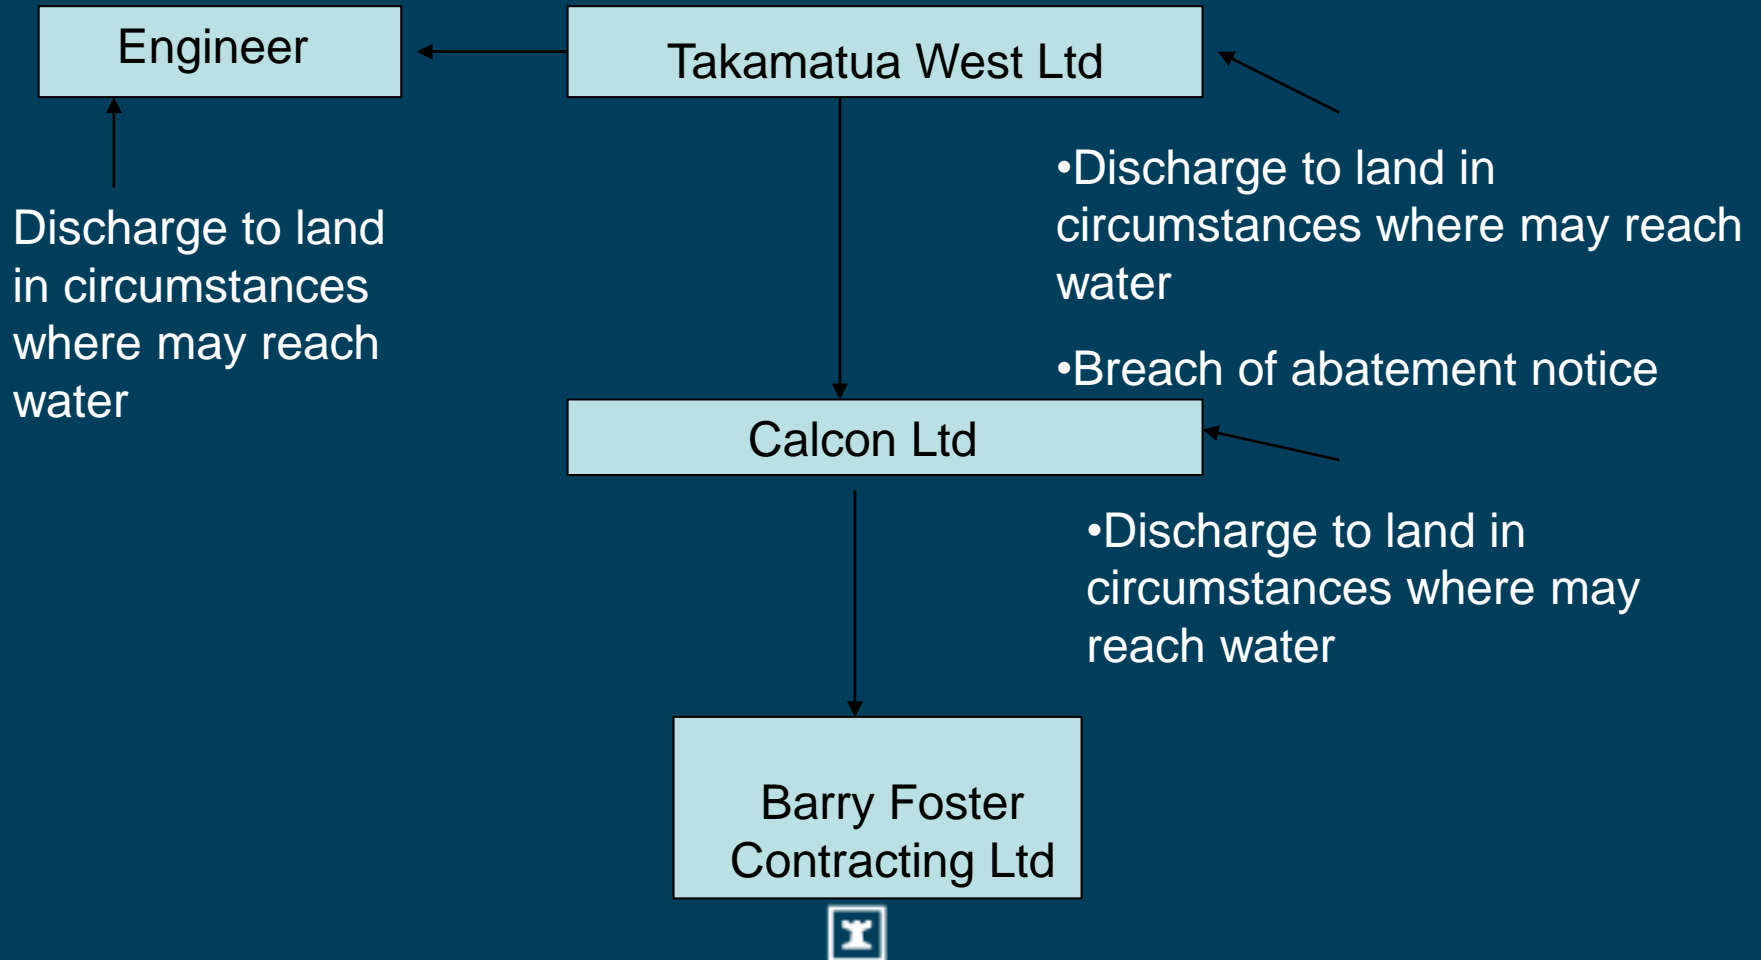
Engineer

Takamatua West Ltd

Discharge to land in circumstances where may reach water

•Discharge to land in circumstances where may reach water

•Breach of abatement notice

Calcon Ltd

•Discharge to land in circumstances where may reach water

Barry Foster Contracting Ltd